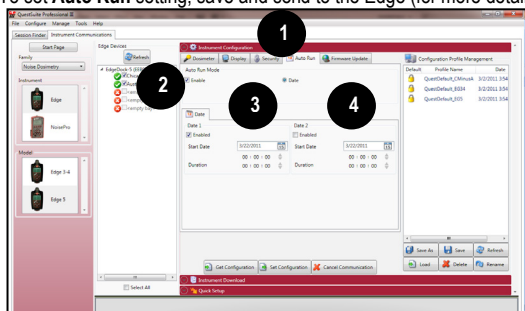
e set Auto Run setting, save and send to the Edge (for more detai

QuestSuite Professional II
File Configure Manage Tools Help
Session Finder Instrument Communications
Start Page
Family
Noise Dosimetry
Instrument
Edge
NoisePro
Model
Edge 3-4
Edge 5
Edge Devices
Refresh
EdgeDock-5 (S
Select All
Instrument Configuration
1
Dosimeter Display Security Auto Run Firmware Update
2
Auto Run Mode
Enable
Date
3
4
Date
Date 1
Enabled
Start Date 3/22/2011
00 : 00 : 00
Duration 00 : 00 : 00
Date 2
Enabled
Start Date 3/22/2011
00 : 00 : 00
Duration 00 : 00 : 00
Get Configuration Set Configuration Cancel Communication
Configuration Profile Management
Default Profile Name Date
QuestDefault_CMmusA 3/2/2011 3:54
QuestDefault_8034 3/2/2011 3:54
QuestDefault_835 3/2/2011 3:54
Save As Save Refresh
Load Delete Rename
Instrument Download
Quick Setup